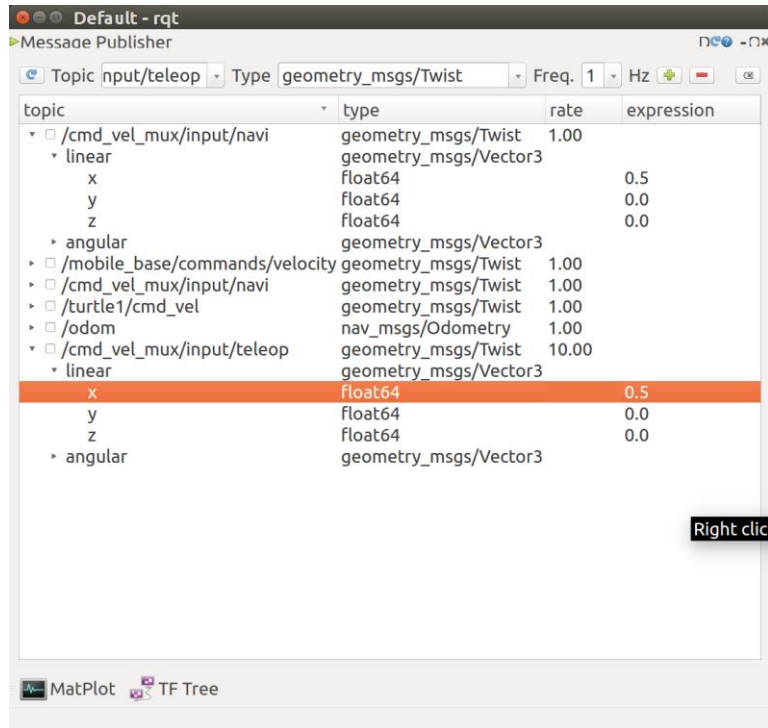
Default - rqt
Message Publisher
D©◎ -○×

Topic nput/teleop Type geometry_msgs/Twist Freq. 1 Hz

| topic | type | rate | expression |
|---|---|---|---|
| /cmd_vel_mux/input/navi | geometry_msgs/Twist | 1.00 | |
| linear | geometry_msgs/Vector3 | | |
| x | float64 | | 0.5 |
| y | float64 | | 0.0 |
| z | float64 | | 0.0 |
| angular | geometry_msgs/Vector3 | | |
| /mobile_base/commands/velocity | geometry_msgs/Twist | 1.00 | |
| /cmd_vel_mux/input/navi | geometry_msgs/Twist | 1.00 | |
| /turtle1/cmd_vel | geometry_msgs/Twist | 1.00 | |
| /odom | nav_msgs/Odometry | 1.00 | |
| /cmd_vel_mux/input/teleop | geometry_msgs/Twist | 10.00 | |
| linear | geometry_msgs/Vector3 | | |
| x | float64 | | 0.5 |
| y | float64 | | 0.0 |
| z | float64 | | 0.0 |
| angular | geometry_msgs/Vector3 | | |

Right clic

MatPlot TF Tree